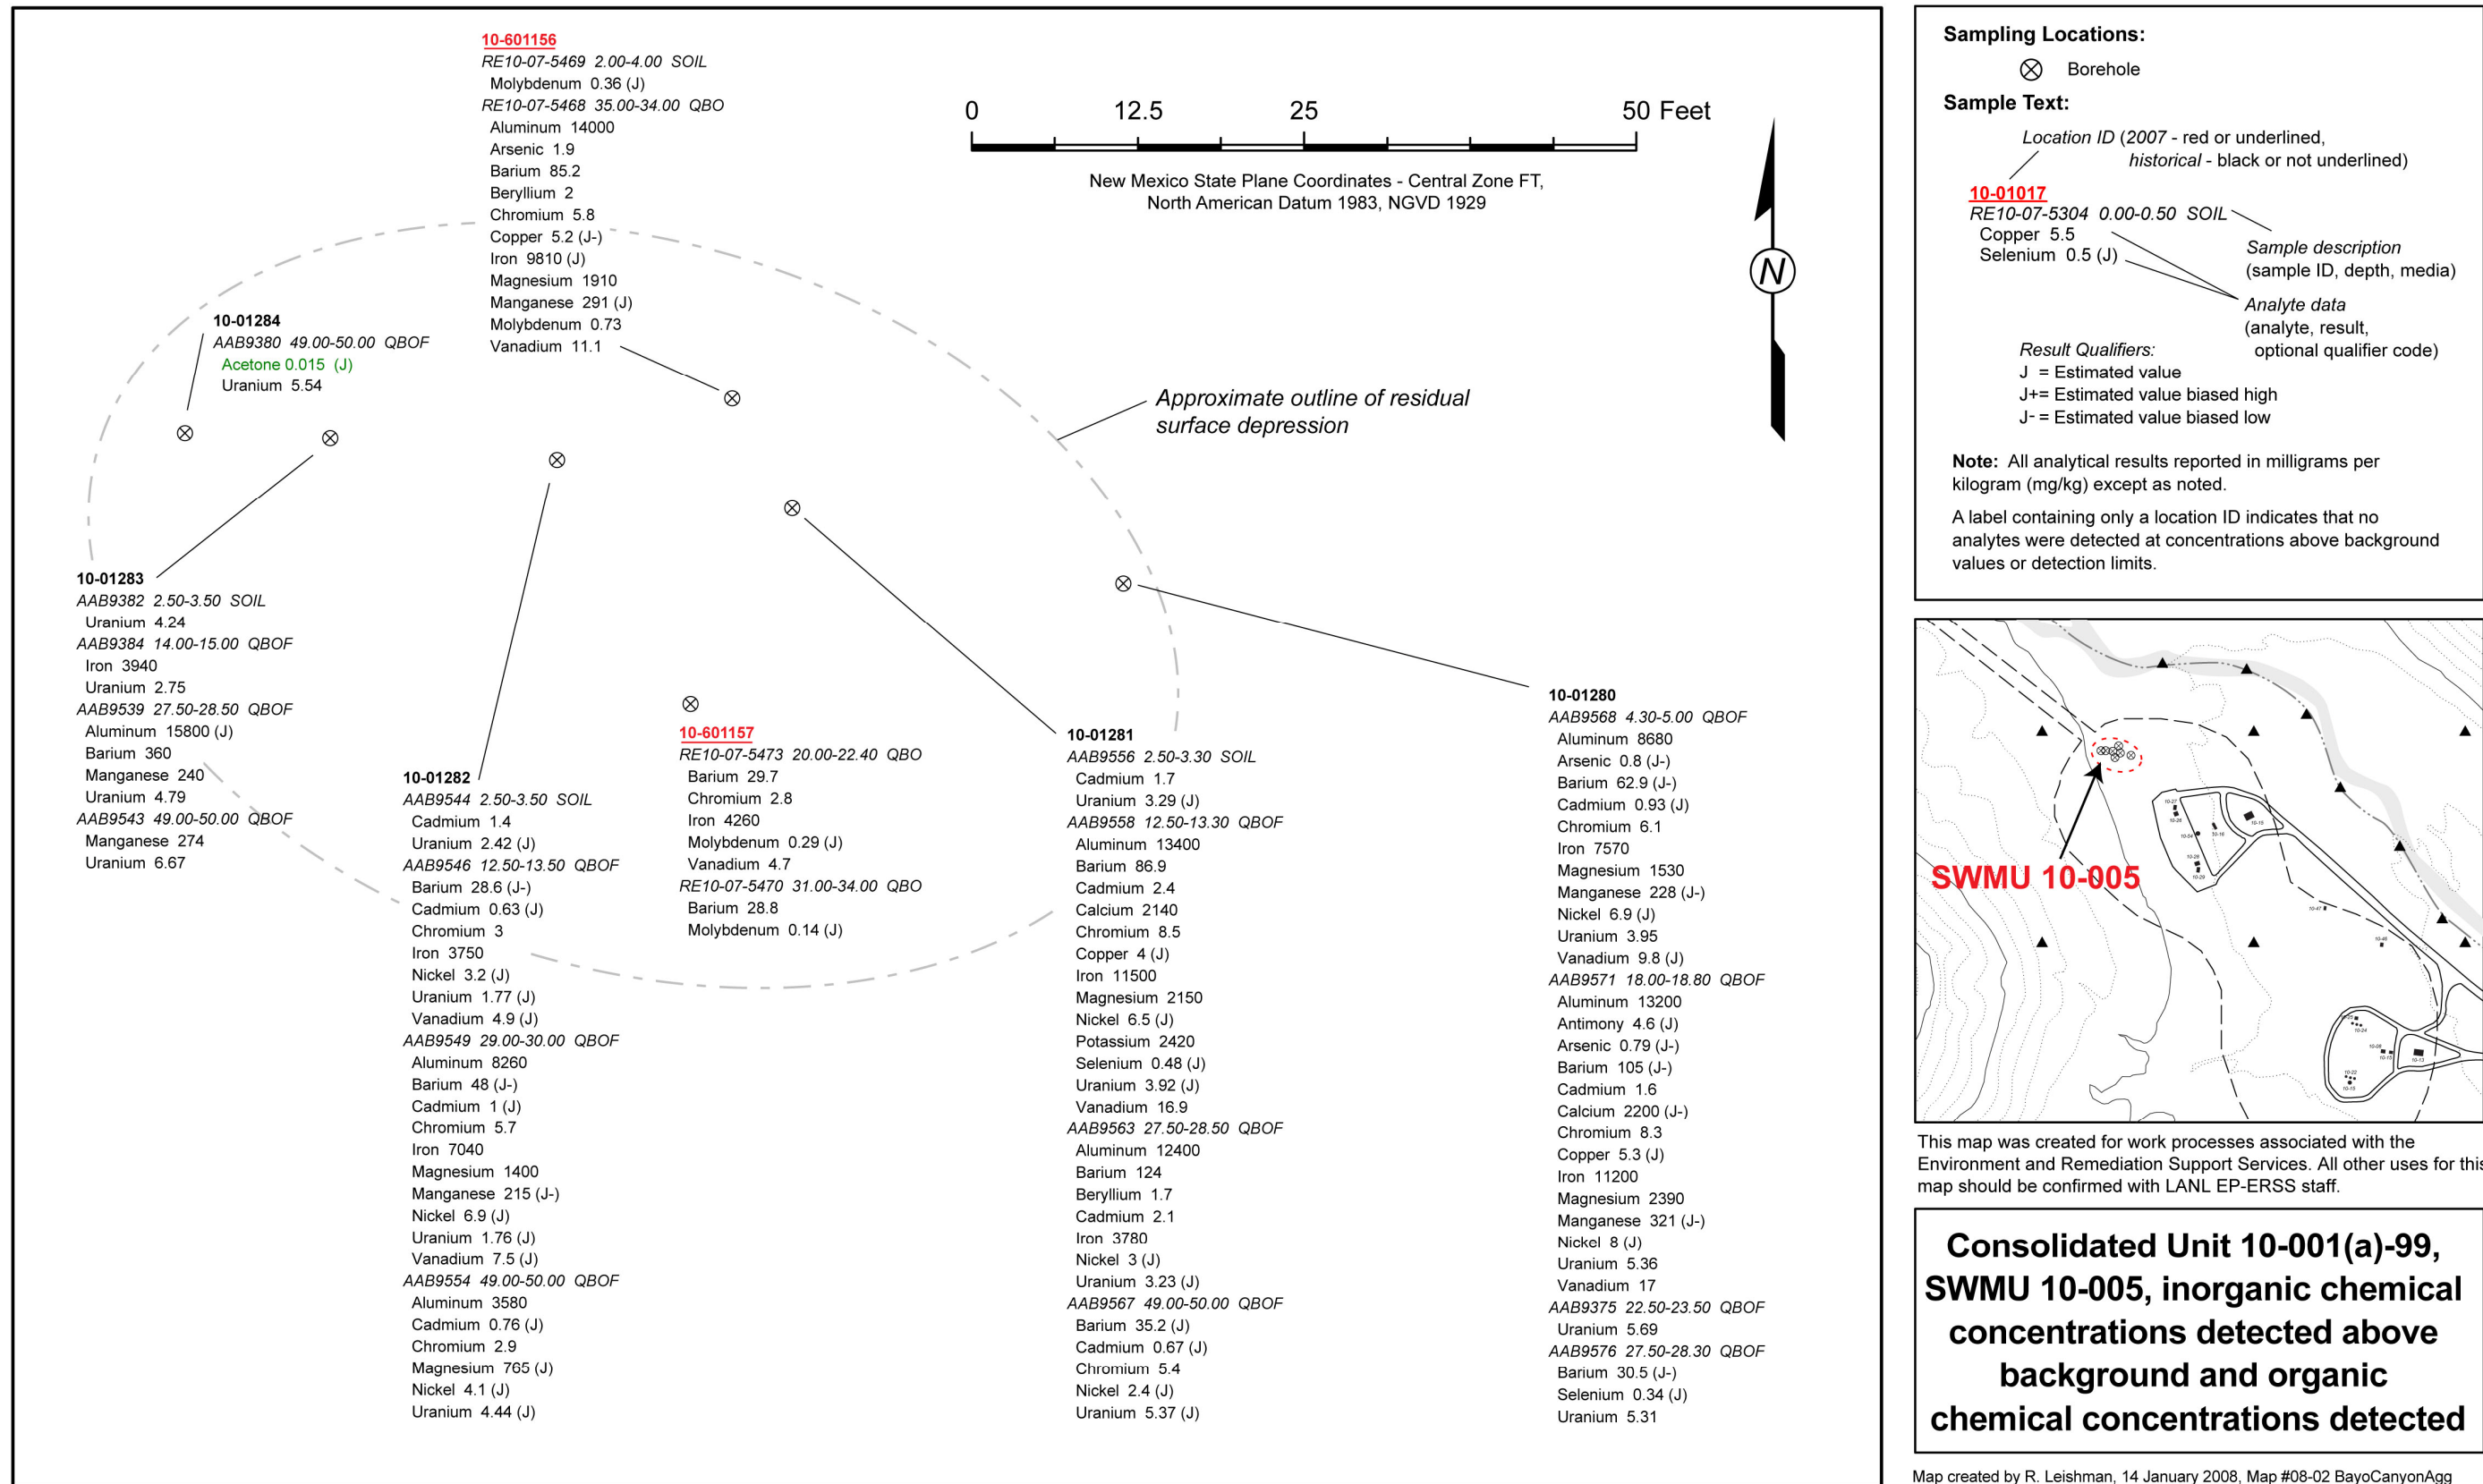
10-601156
RE10-07-5469 2.00-4.00 SOIL
Molybdenum 0.36 (J)
RE10-07-5468 35.00-34.00 QBO
Aluminum 14000
Arsenic 1.9
Barium 85.2
Beryllium 2
Chromium 5.8
Copper 5.2 (J-)
Iron 9810 (J)
Magnesium 1910
Manganese 291 (J)
Molybdenum 0.73
Vanadium 11.1

0 12.5 25 50 Feet

New Mexico State Plane Coordinates - Central Zone FT, North American Datum 1983, NGVD 1929

N

10-01284
AAB9380 49.00-50.00 QBOF
Acetone 0.015 (J)
Uranium 5.54

Approximate outline of residual surface depression

10-01283
AAB9382 2.50-3.50 SOIL
Uranium 4.24
AAB9384 14.00-15.00 QBOF
Iron 3940
Uranium 2.75
AAB9539 27.50-28.50 QBOF
Aluminum 15800 (J)
Barium 360
Manganese 240
Uranium 4.79
AAB9543 49.00-50.00 QBOF
Manganese 274
Uranium 6.67

10-01282
AAB9544 2.50-3.50 SOIL
Cadmium 1.4
Uranium 2.42 (J)
AAB9546 12.50-13.50 QBOF
Barium 28.6 (J-)
Cadmium 0.63 (J)
Chromium 3
Iron 3750
Nickel 3.2 (J)
Uranium 1.77 (J)
Vanadium 4.9 (J)
AAB9549 29.00-30.00 QBOF
Aluminum 8260
Barium 48 (J-)
Cadmium 1 (J)
Chromium 5.7
Iron 7040
Magnesium 1400
Manganese 215 (J-)
Nickel 6.9 (J)
Uranium 1.76 (J)
Vanadium 7.5 (J)
AAB9554 49.00-50.00 QBOF
Aluminum 3580
Cadmium 0.76 (J)
Chromium 2.9
Magnesium 765 (J)
Nickel 4.1 (J)
Uranium 4.44 (J)

10-601157
RE10-07-5473 20.00-22.40 QBO
Barium 29.7
Chromium 2.8
Iron 4260
Molybdenum 0.29 (J)
Vanadium 4.7
RE10-07-5470 31.00-34.00 QBO
Barium 28.8
Molybdenum 0.14 (J)

10-01281
AAB9556 2.50-3.30 SOIL
Cadmium 1.7
Uranium 3.29 (J)
AAB9558 12.50-13.30 QBOF
Aluminum 13400
Barium 86.9
Cadmium 2.4
Calcium 2140
Chromium 8.5
Copper 4 (J)
Iron 11500
Magnesium 2150
Nickel 6.5 (J)
Potassium 2420
Selenium 0.48 (J)
Uranium 3.92 (J)
Vanadium 16.9
AAB9563 27.50-28.50 QBOF
Aluminum 12400
Barium 124
Beryllium 1.7
Cadmium 2.1
Iron 3780
Nickel 3 (J)
Uranium 3.23 (J)
AAB9567 49.00-50.00 QBOF
Barium 35.2 (J)
Cadmium 0.67 (J)
Chromium 5.4
Nickel 2.4 (J)
Uranium 5.37 (J)

10-01280
AAB9568 4.30-5.00 QBOF
Aluminum 8680
Arsenic 0.8 (J-)
Barium 62.9 (J-)
Cadmium 0.93 (J)
Chromium 6.1
Iron 7570
Magnesium 1530
Manganese 228 (J-)
Nickel 6.9 (J)
Uranium 3.95
Vanadium 9.8 (J)
AAB9571 18.00-18.80 QBOF
Aluminum 13200
Antimony 4.6 (J)
Arsenic 0.79 (J-)
Barium 105 (J-)
Cadmium 1.6
Calcium 2200 (J-)
Chromium 8.3
Copper 5.3 (J)
Iron 11200
Magnesium 2390
Manganese 321 (J-)
Nickel 8 (J)
Uranium 5.36
Vanadium 17
AAB9375 22.50-23.50 QBOF
Uranium 5.69
AAB9576 27.50-28.30 QBOF
Barium 30.5 (J-)
Selenium 0.34 (J)
Uranium 5.31

Sampling Locations:
Borehole
Sample Text:
Location ID (2007 - red or underlined, historical - black or not underlined)
10-01017
RE10-07-5304 0.00-0.50 SOIL
Copper 5.5
Selenium 0.5 (J)
Sample description (sample ID, depth, media)
Analyte data (analyte, result, optional qualifier code)
Result Qualifiers:
J = Estimated value
J+= Estimated value biased high
J- = Estimated value biased low

Note: All analytical results reported in milligrams per kilogram (mg/kg) except as noted.

A label containing only a location ID indicates that no analytes were detected at concentrations above background values or detection limits.

SWMU 10-005

This map was created for work processes associated with the Environment and Remediation Support Services. All other uses for this map should be confirmed with LANL EP-ERSS staff.

Consolidated Unit 10-001(a)-99, SWMU 10-005, inorganic chemical concentrations detected above background and organic chemical concentrations detected

Map created by R. Leishman, 14 January 2008, Map #08-02 BayoCanyonAgg